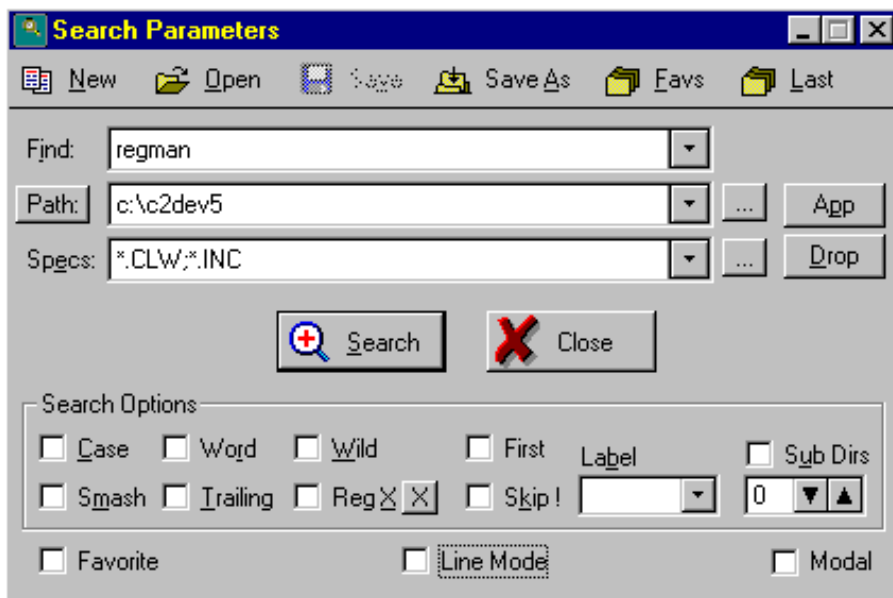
Search Parameters

New Open Save Save As Favs Last

Find: regman

Path: c:\c2dev5 ... App

Specs: *.CLW;*.INC ... Drop

Search Close

Search Options

Case Word Wild First Label Sub Dirs

Smash Trailing RegX X Skip! 0

Favorite Line Mode Modal